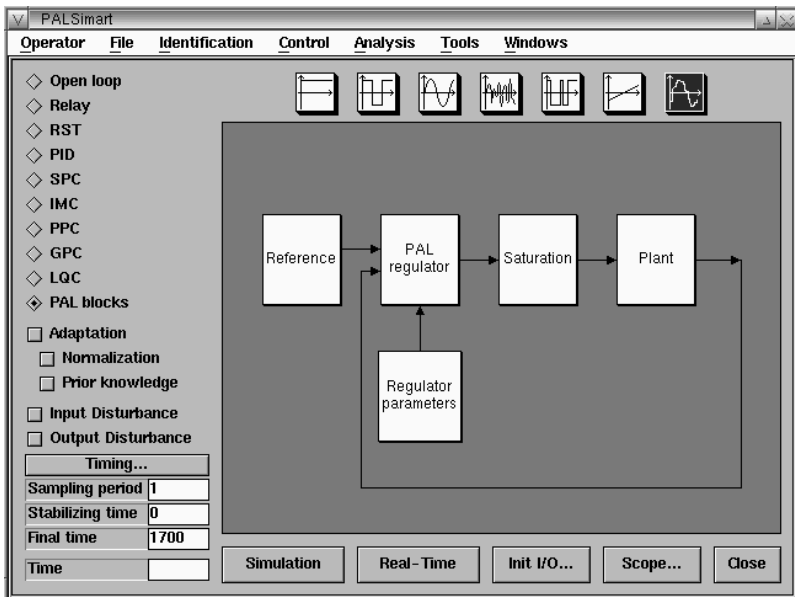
PALSimart

Operator File Identification Control Analysis Tools Windows

Open loop
Relay
RST
PID
SPC
IMC
PPC
GPC
LQC
PAL blocks

Adaptation
Normalization
Prior knowledge
Input Disturbance
Output Disturbance

Timing...

| Sampling period | 1 |
|---|---|
| Stabilizing time | 0 |
| Final time | 1700 |

Time

Reference

PAL regulator

Saturation

Plant

Regulator parameters

Simulation Real-Time Init I/O... Scope... Close